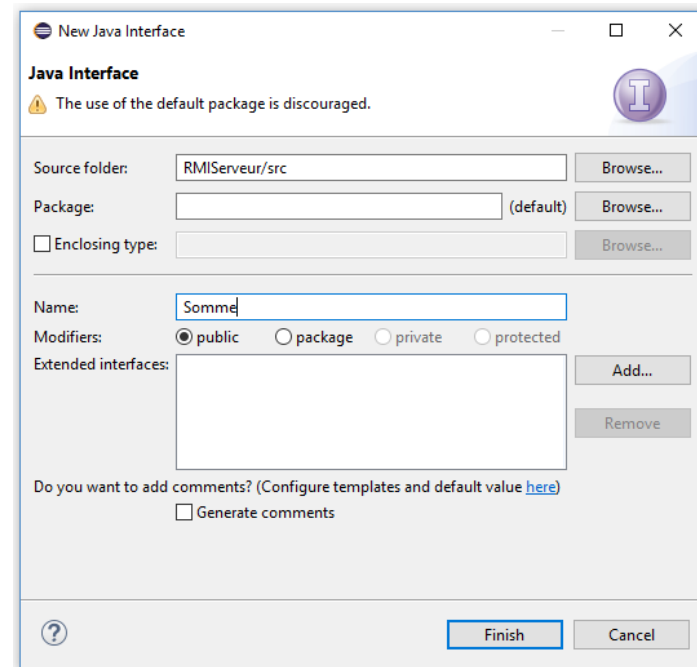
New Java Interface

Java Interface
The use of the default package is discouraged.

Source folder: RMIServeur/src Browse...
Package: (default) Browse...
Enclosing type: Browse...

Name: Somme
Modifiers: public package private protected
Extended interfaces: Add...
Remove

Do you want to add comments? (Configure templates and default value here)
Generate comments

Finish Cancel